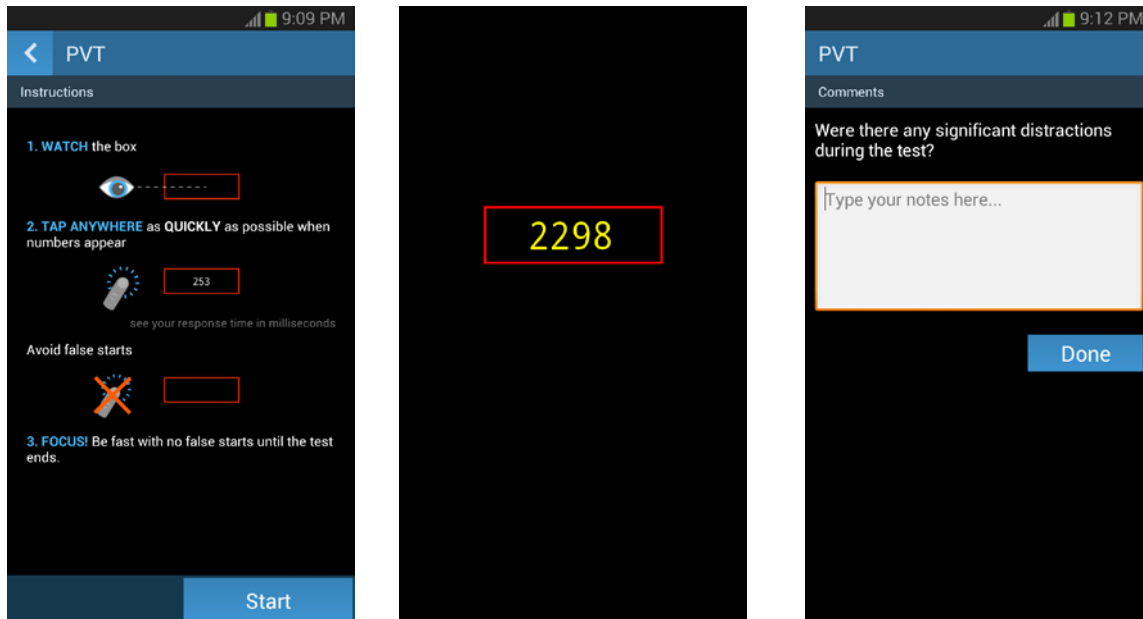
9:09 PM

PVT

Instructions

1. WATCH the box

2. TAP ANYWHERE as QUICKLY as possible when numbers appear

253

see your response time in milliseconds

Avoid false starts

3. FOCUS! Be fast with no false starts until the test ends.

Start

2298

9:12 PM

PVT

Comments

Were there any significant distractions during the test?

Type your notes here...

Done